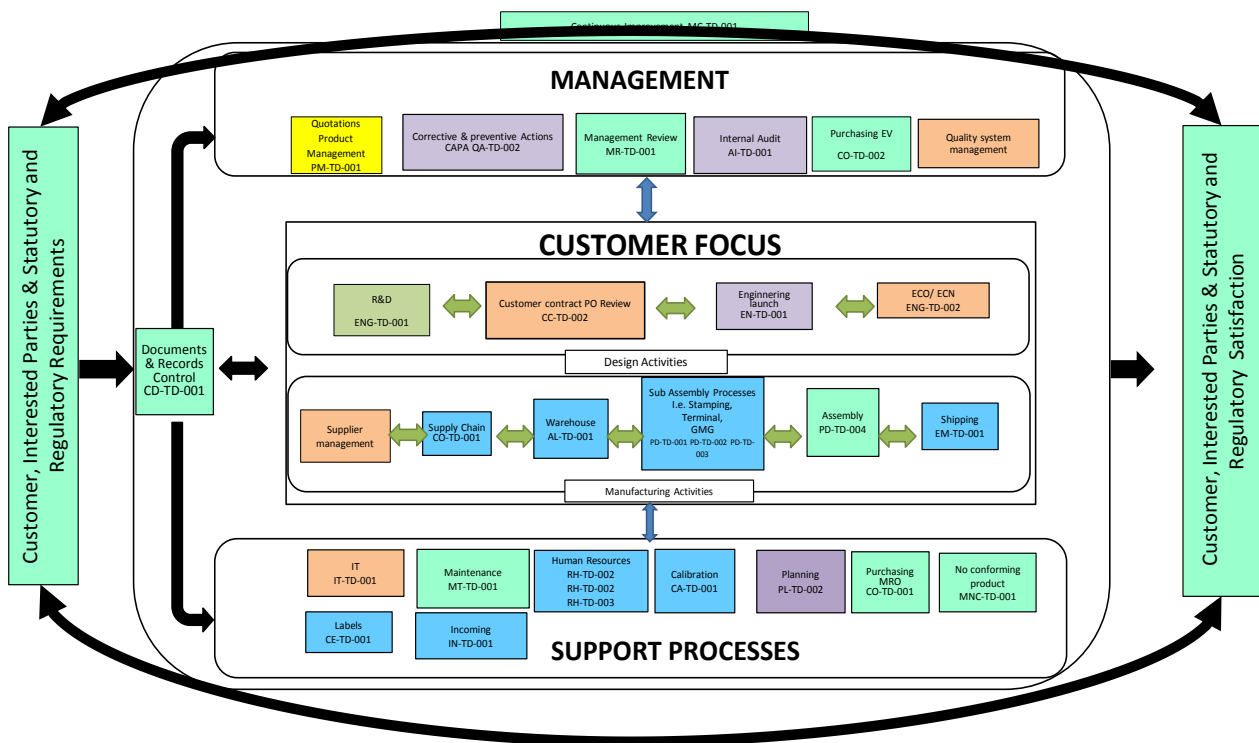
Continuous Improvement MC-TD-001

Customer, Interested Parties & Statutory and Regulatory Requirements

MANAGEMENT

Quotations Product Management PM-TD-001

Corrective & preventive Actions CAPA QA-TD-002

Management Review MR-TD-001

Internal Audit AI-TD-001

Purchasing EV CO-TD-002

Quality system management

Documents & Records Control CD-TD-001

CUSTOMER FOCUS

R&D ENG-TD-001

Customer contract PO Review CC-TD-002

Enginnering launch EN-TD-001

ECO/ ECN ENG-TD-002

Design Activities

Supplier management

Supply Chain CO-TD-001

Warehouse AL-TD-001

Sub Assembly Processes I.e. Stamping, Terminal, GMG PD-TD-001 PD-TD-002 PD-TD-003

Assembly PD-TD-004

Shipping EM-TD-001

Manufacturing Activities

IT IT-TD-001

Maintenance MT-TD-001

Human Resources RH-TD-002 RH-TD-002 RH-TD-003

Calibration CA-TD-001

Planning PL-TD-002

Purchasing MRO CO-TD-001

No conforming product MNC-TD-001

Labels CE-TD-001

Incoming IN-TD-001

SUPPORT PROCESSES

Customer, Interested Parties & Statutory and Regulatory Satisfaction